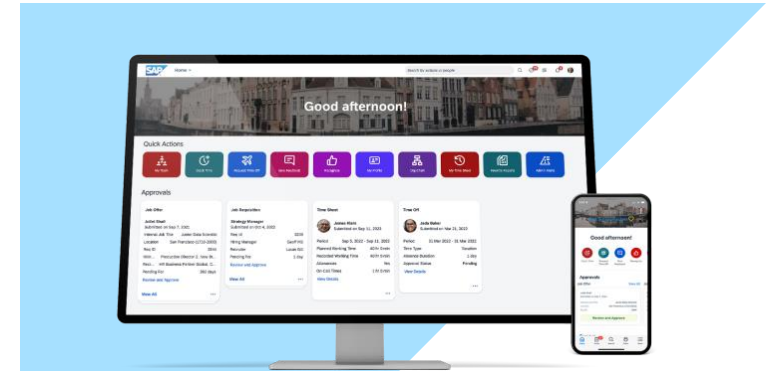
SAP Home

Search by actions or people

Good afternoon!

Quick Actions

My Team

Quick Time

Request Time Off

Give Feedback

Recognize

My Profile

Org Chart

My Time Sheet

Absence Requests

Admin Center

Approvals

Job Offer

Julia Steel
Submitted on Sep 7, 2022

Job Requisition

Strategy Manager
Submitted on Oct 4, 2022

Time Sheet

James Klein
Submitted on Sep 11, 2022

Period Sep 5, 2022 - Sep 11, 2022

Planned Working Time 40 hr 0 min

Recorded Working Time 40 hr 0 min

Allowances Yes

On Call Times 1 hr 0 min

View Details

Time Off

Jada Baker
Submitted on Mar 21, 2022

Period 31 Mar 2022 - 31 Mar 2022

Time Type Vacation

Absence Duration 1 day

Approval Status Pending

View Details

Review and Approve

View All

Good afternoon!

Approvals

Review and Approve